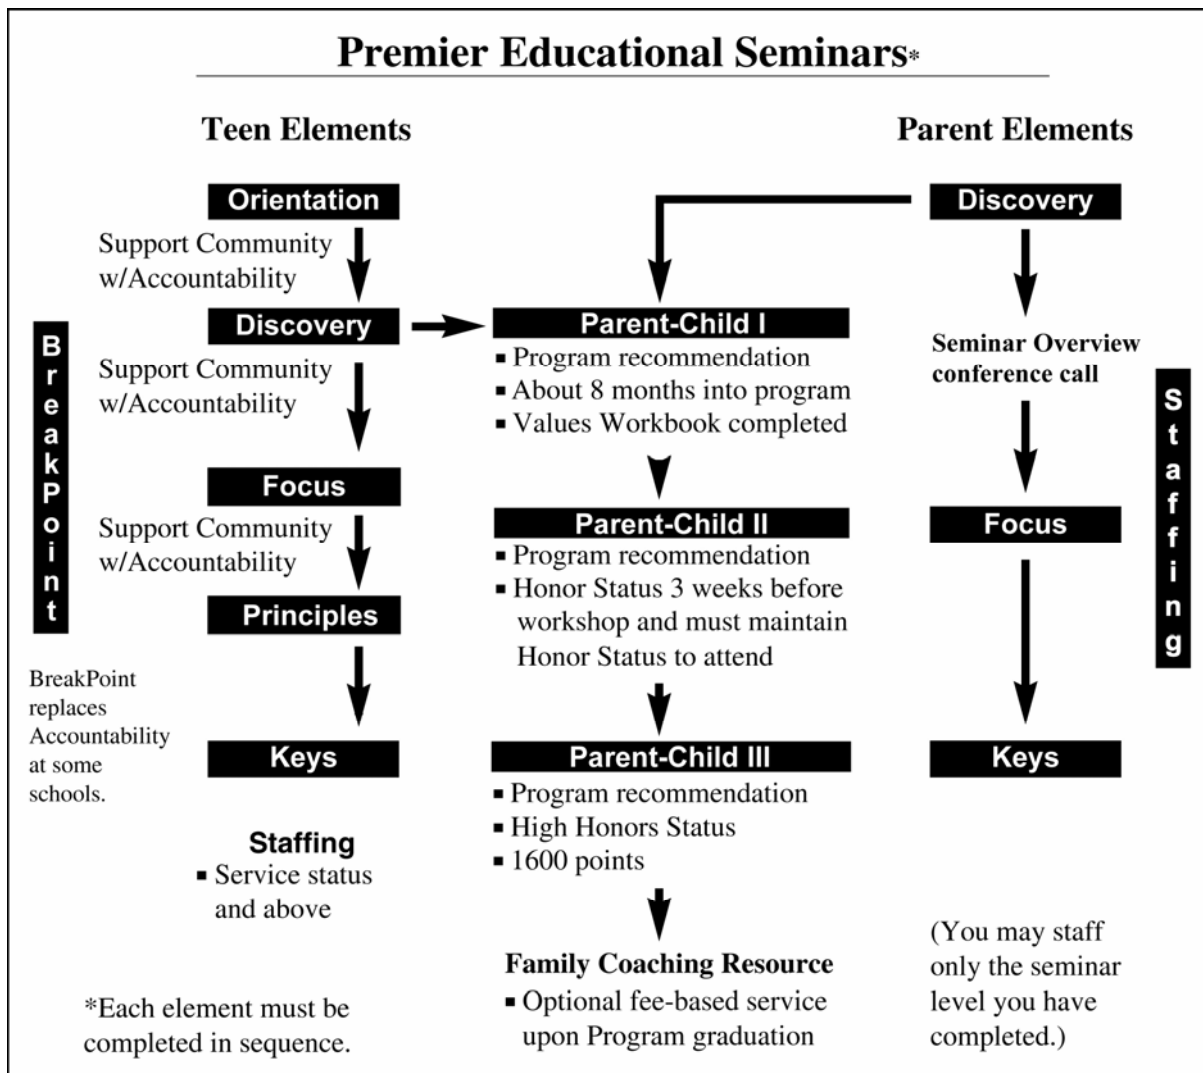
Premier Educational Seminars*

Teen Elements

Parent Elements

Orientation

Support Community w/Accountability

Discovery

Support Community w/Accountability

Focus

Support Community w/Accountability

Principles

Keys

BreakPoint

BreakPoint replaces Accountability at some schools.

Staffing
▪ Service status and above

*Each element must be completed in sequence.

Parent-Child I
▪ Program recommendation
▪ About 8 months into program
▪ Values Workbook completed

Parent-Child II
▪ Program recommendation
▪ Honor Status 3 weeks before workshop and must maintain Honor Status to attend

Parent-Child III
▪ Program recommendation
▪ High Honors Status
▪ 1600 points

Family Coaching Resource
▪ Optional fee-based service upon Program graduation

Discovery

Seminar Overview conference call

Focus

Keys

Staffing

(You may staff only the seminar level you have completed.)